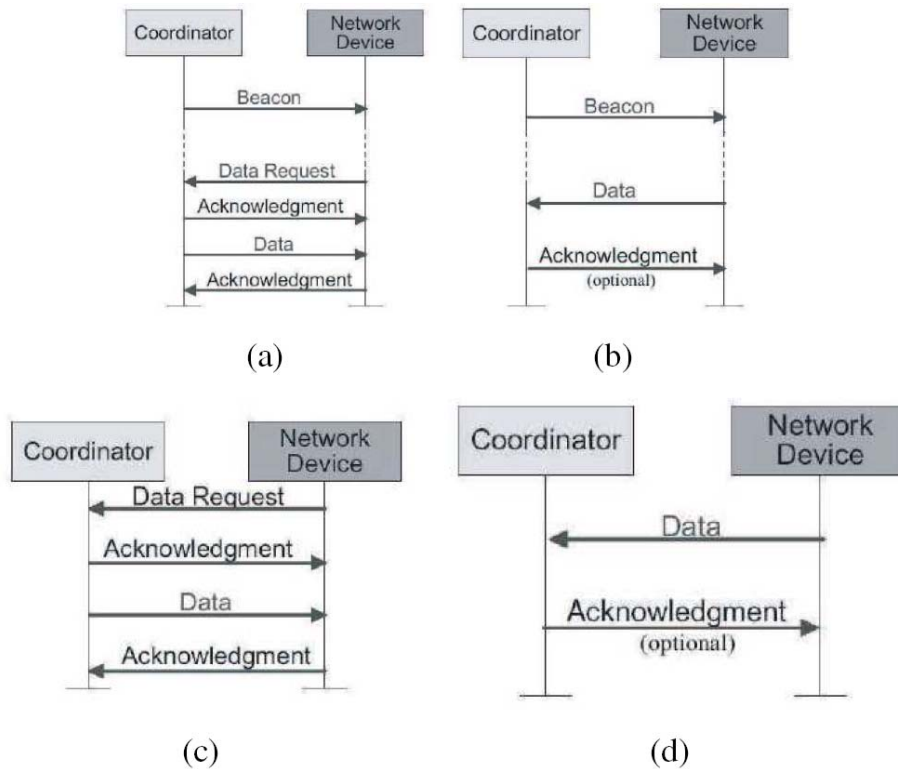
Coordinator

Network Device

Beacon

Data Request

Acknowledgment

Data

Acknowledgment

(a)

Coordinator

Network Device

Beacon

Data

Acknowledgment
(optional)

(b)

Coordinator

Network Device

Data Request

Acknowledgment

Data

Acknowledgment

(c)

Coordinator

Network Device

Data

Acknowledgment
(optional)

(d)